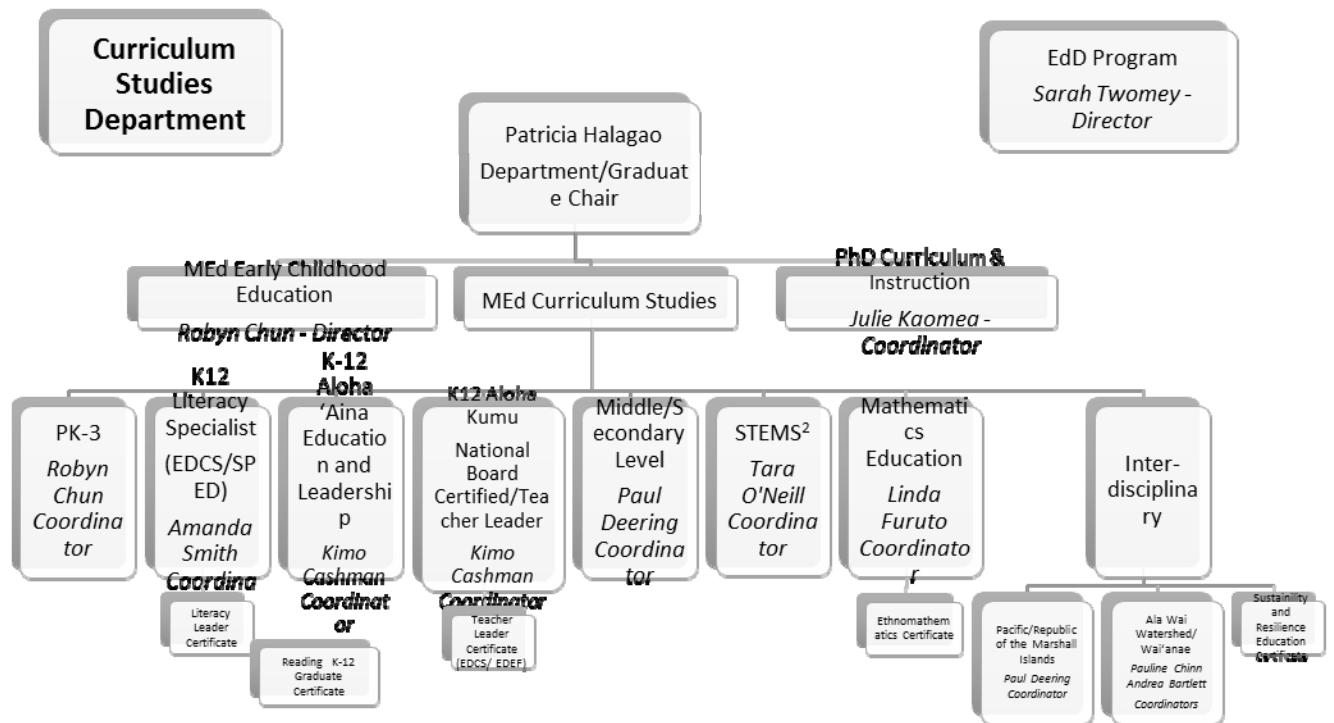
Curriculum Studies Department

EdD Program
Sarah Twomey - Director

Patricia Halagao
Department/Graduate Chair

MEd Early Childhood Education
Robyn Chun - Director

MEd Curriculum Studies

PhD Curriculum & Instruction
Julie Kaomea - Coordinator

PK-3
Robyn Chun Coordinator

K12 Literacy Specialist (EDCS/SPED)
Amanda Smith Coordina

K-12 Aloha 'Aina Education and Leadership
Kimo Cashman Coordinator

K12 Aloha Kumu National Board Certified/Teacher Leader
Kimo Cashman Coordinator

Middle/Secondary Level
Paul Deering Coordinator

STEMS$^2$
Tara O'Neill Coordinator

Mathematics Education
Linda Furuto Coordinator

Inter-disciplinary

Literacy Leader Certificate

Reading K-12 Graduate Certificate

Teacher Leader Certificate (EDCS/ EDEF)

Ethnomathematics Certificate

Pacific/Republic of the Marshall Islands
Paul Deering Coordinator

Ala Wai Watershed/ Wai'anae
Pauline Chinn
Andrea Bartlett
Coordinators

Sustainility and Resilience Education Certificate